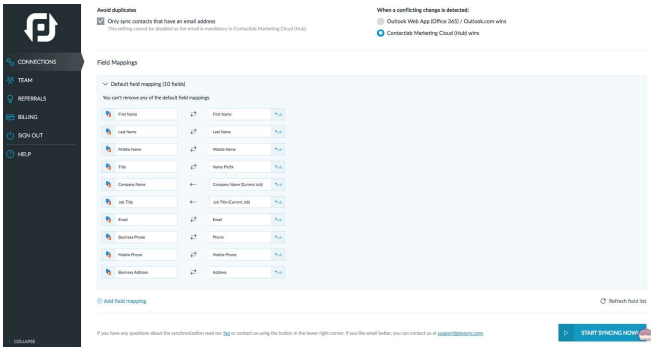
CONNECTIONS
TEAM
REFERRALS
BILLING
SIGN OUT
HELP
COLLAPSE

Avoid duplicates
Only sync contacts that have an email address
This setting cannot be disabled as the email is mandatory in Contactlab Marketing Cloud (Hub).

When a conflicting change is detected:
Outlook Web App (Office 365) / Outlook.com wins
Contactlab Marketing Cloud (Hub) wins

Field Mappings

Default field mapping (10 fields)
You can't remove any of the default field mappings.

| | | |
|---|---|---|
| First Name | ⇄ | First Name |
| Last Name | ⇄ | Last Name |
| Middle Name | ⇄ | Middle Name |
| Title | ⇄ | Name Prefix |
| Company Name | ← | Company Name (Current Job) |
| Job Title | ← | Job Title (Current Job) |
| Email | ⇄ | Email |
| Business Phone | ⇄ | Phone |
| Mobile Phone | ⇄ | Mobile Phone |
| Business Address | ⇄ | Address |

Add field mapping
Refresh field list

If you have any questions about the synchronization read our faq or contact us using the button in the lower right corner. If you like email better, you can contact us at support@piesync.com.

START SYNCING NOW!